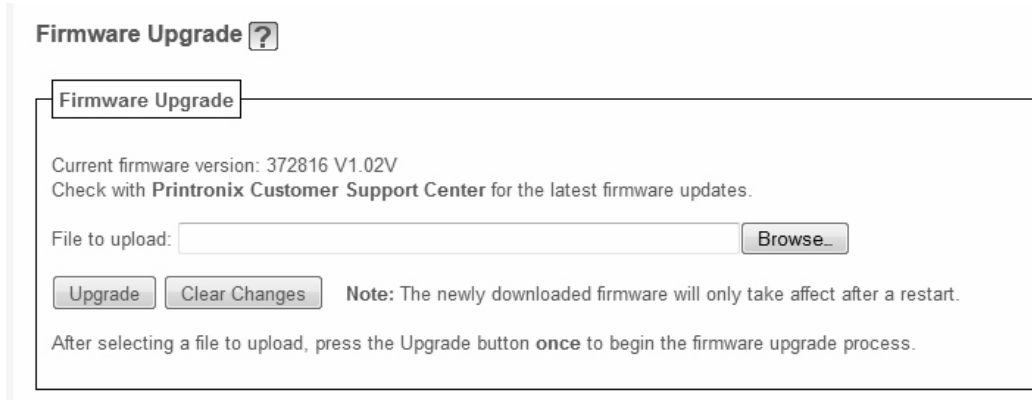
Firmware Upgrade ?

Firmware Upgrade

Current firmware version: 372816 V1.02V
Check with Printronix Customer Support Center for the latest firmware updates.

File to upload: Browse...

Upgrade Clear Changes Note: The newly downloaded firmware will only take affect after a restart.

After selecting a file to upload, press the Upgrade button once to begin the firmware upgrade process.